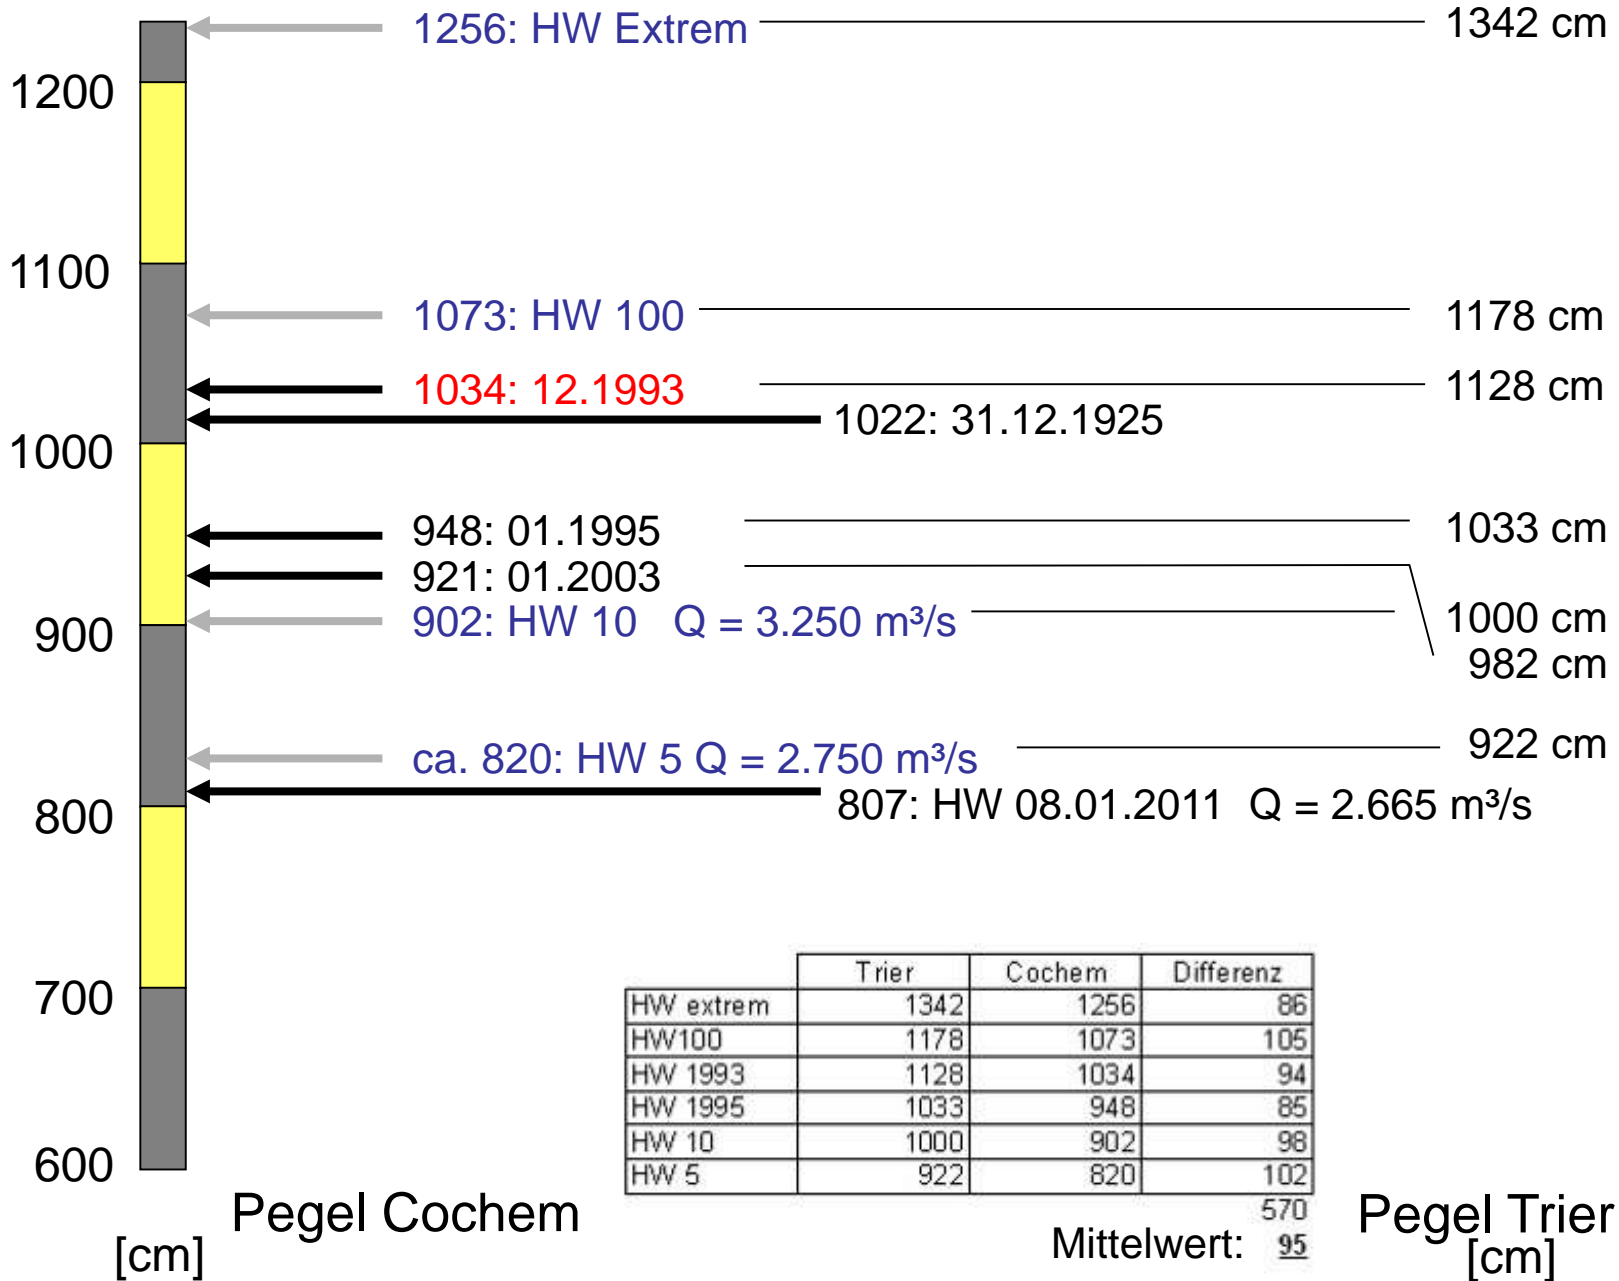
1256: HW Extrem
1342 cm

1200

1100

1073: HW 100
1178 cm

1034: 12.1993
1128 cm

1022: 31.12.1925

1000

948: 01.1995
1033 cm

921: 01.2003

902: HW 10 Q = 3.250 m³/s
1000 cm

900

982 cm

ca. 820: HW 5 Q = 2.750 m³/s
922 cm

807: HW 08.01.2011 Q = 2.665 m³/s

800

700

600

| | Trier | Cochem | Differenz |
|---|---|---|---|
| HW extrem | 1342 | 1256 | 86 |
| HW100 | 1178 | 1073 | 105 |
| HW 1993 | 1128 | 1034 | 94 |
| HW 1995 | 1033 | 948 | 85 |
| HW 10 | 1000 | 902 | 98 |
| HW 5 | 922 | 820 | 102 |

570
Mittelwert: 95

Pegel Cochem
[cm]

Pegel Trier
[cm]